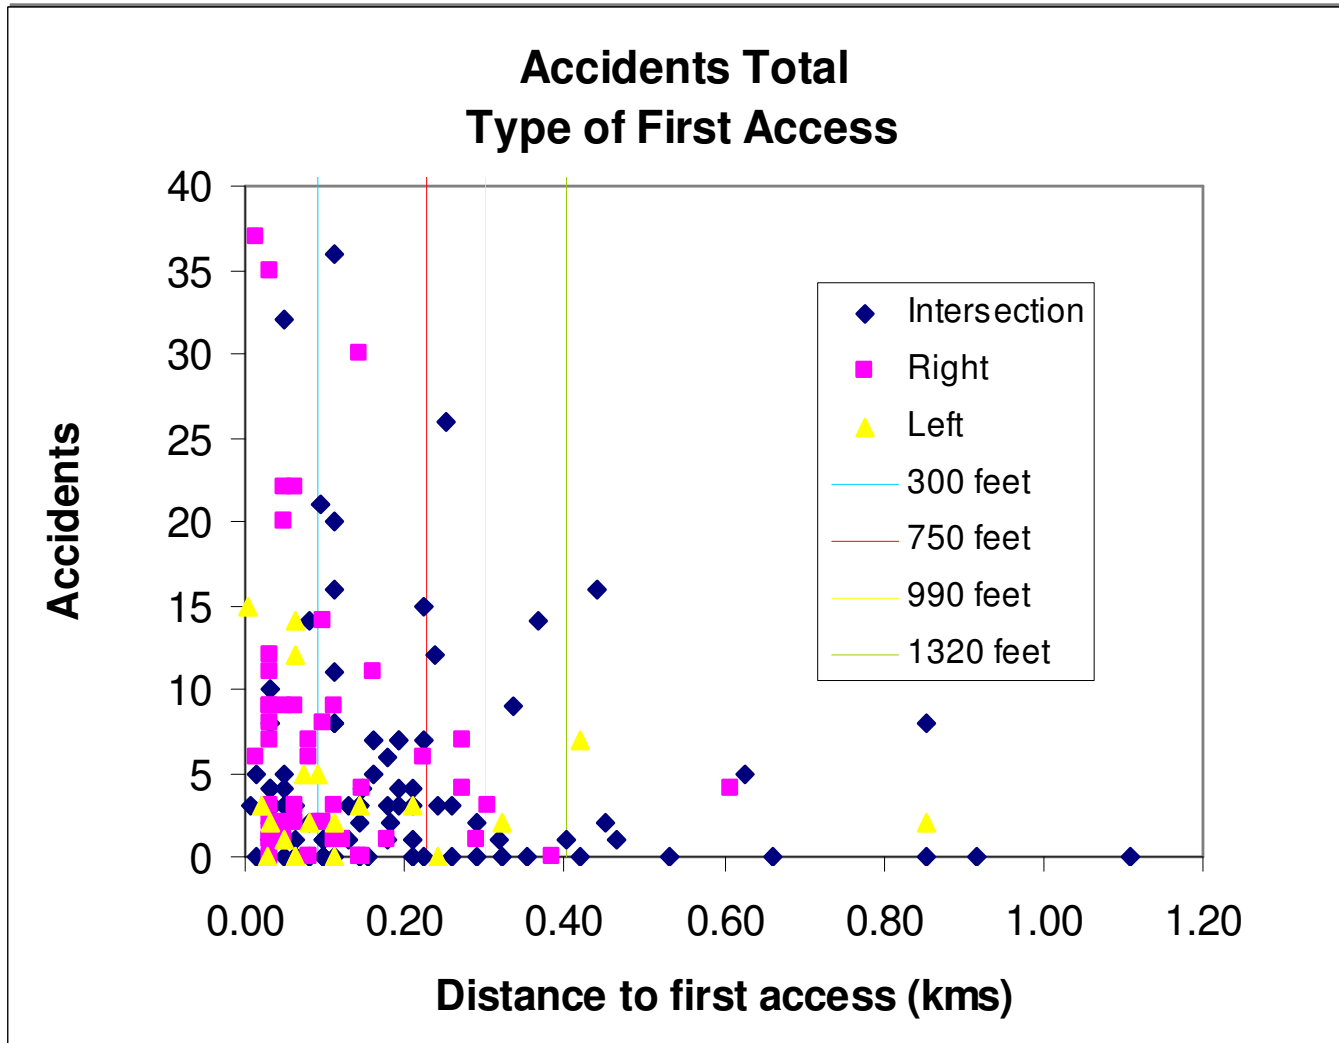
Accidents Total
Type of First Access

Accidents

40
35
30
25
20
15
10
5
0

0.00 0.20 0.40 0.60 0.80 1.00 1.20

Distance to first access (kms)

Intersection
Right
Left
300 feet
750 feet
990 feet
1320 feet